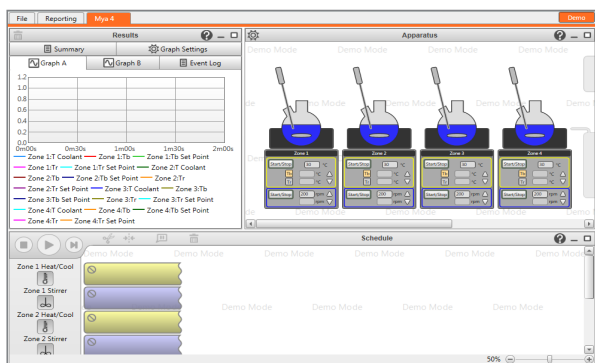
File Reporting Mya 4

Demo

Results

Summary

Graph Settings

Graph A

Graph B

Event Log

1.2
1.0
0.8
0.6
0.4
0.2
0.0

0m00s 0m30s 1m00s 1m30s 2m00s

Zone 1:T Coolant Zone 1:Tb Zone 1:Tb Set Point
Zone 1:Tr Zone 1:Tr Set Point Zone 2:T Coolant
Zone 2:Tb Zone 2:Tb Set Point Zone 2:Tr
Zone 2:Tr Set Point Zone 3:T Coolant Zone 3:Tb
Zone 3:Tb Set Point Zone 3:Tr Zone 3:Tr Set Point
Zone 4:T Coolant Zone 4:Tb Zone 4:Tb Set Point
Zone 4:Tr Zone 4:Tr Set Point

Apparatus

Demo Mode Demo Mode Demo Mode Demo Mode

Zone 1 Zone 2 Zone 3 Zone 4

Start/Stop 80 °C
Tb °C
Tr °C
Start/Stop 200 rpm
rpm

Start/Stop 80 °C
Tb °C
Tr °C
Start/Stop 200 rpm
rpm

Start/Stop 80 °C
Tb °C
Tr °C
Start/Stop 200 rpm
rpm

Start/Stop 80 °C
Tb °C
Tr °C
Start/Stop 200 rpm
rpm

Schedule

Demo Mode Demo Mode Demo Mode Demo Mode Demo Mode

Zone 1 Heat/Cool

Zone 1 Stirrer

Zone 2 Heat/Cool

Zone 2 Stirrer

Demo Mode Demo Mode Demo Mode Demo Mode

50%